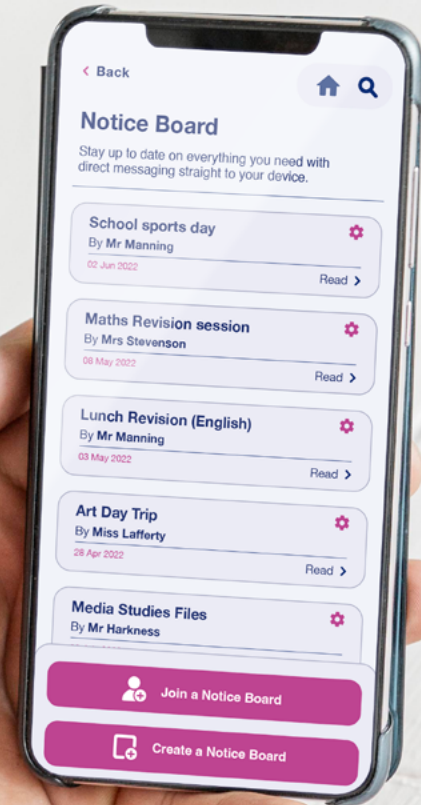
< Back

Notice Board

Stay up to date on everything you need with direct messaging straight to your device.

School sports day
By Mr Manning
02 Jun 2022
Read >

Maths Revision session
By Mrs Stevenson
08 May 2022
Read >

Lunch Revision (English)
By Mr Manning
03 May 2022
Read >

Art Day Trip
By Miss Lafferty
28 Apr 2022
Read >

Media Studies Files
By Mr Harkness

Join a Notice Board

Create a Notice Board